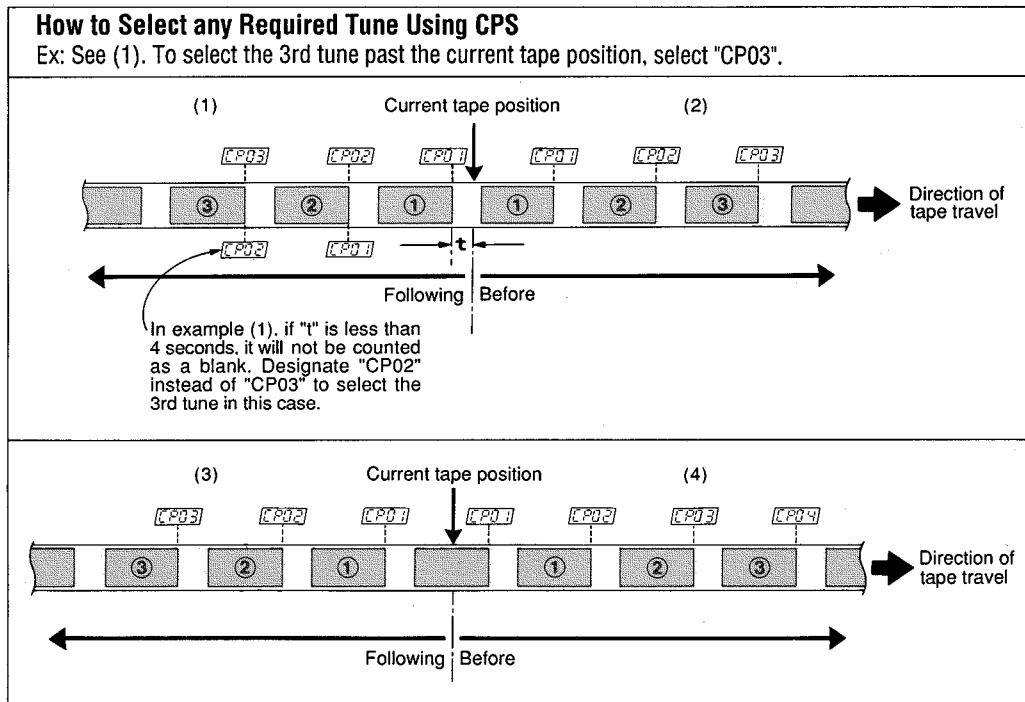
How to Select any Required Tune Using CPS

Ex: See (1). To select the 3rd tune past the current tape position, select "CP03".

(1)

Current tape position

(2)

CP03 CP02 CP01 CP01 CP02 CP03

③ ② ① ① ② ③

Direction of tape travel

CP02 CP01

t

Following Before

In example (1), if "t" is less than 4 seconds, it will not be counted as a blank. Designate "CP02" instead of "CP03" to select the 3rd tune in this case.

(3)

Current tape position

(4)

CP03 CP02 CP01 CP01 CP02 CP03 CP04

③ ② ① ① ② ③

Direction of tape travel

Following Before